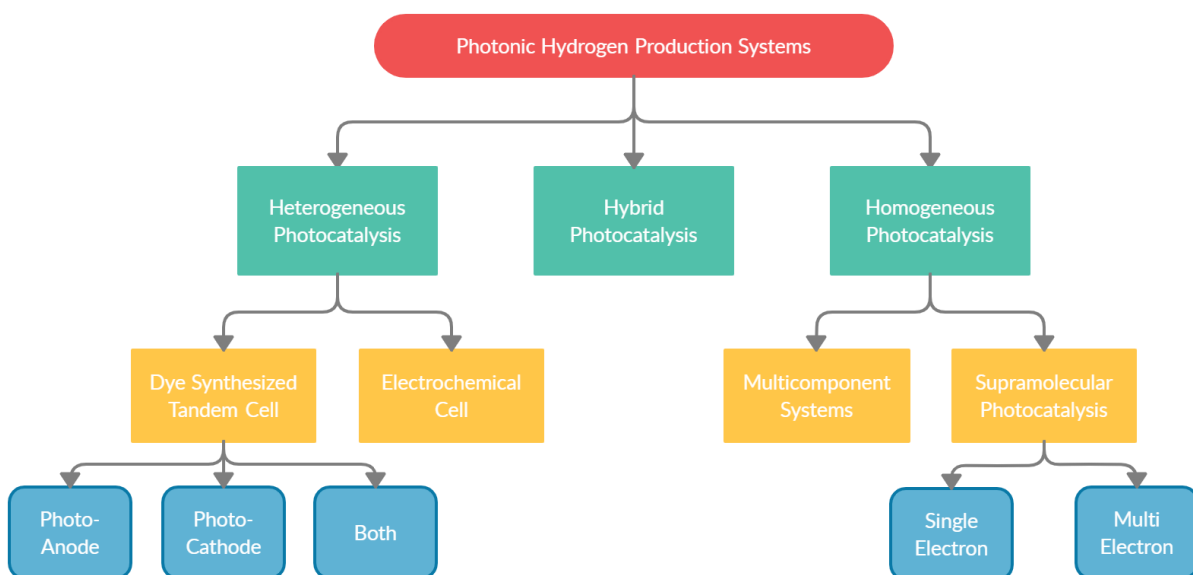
Photonic Hydrogen Production Systems

Heterogeneous Photocatalysis

Hybrid Photocatalysis

Homogeneous Photocatalysis

Dye Synthesized Tandem Cell

Electrochemical Cell

Multicomponent Systems

Supramolecular Photocatalysis

Photo-Anode

Photo-Cathode

Both

Single Electron

Multi Electron